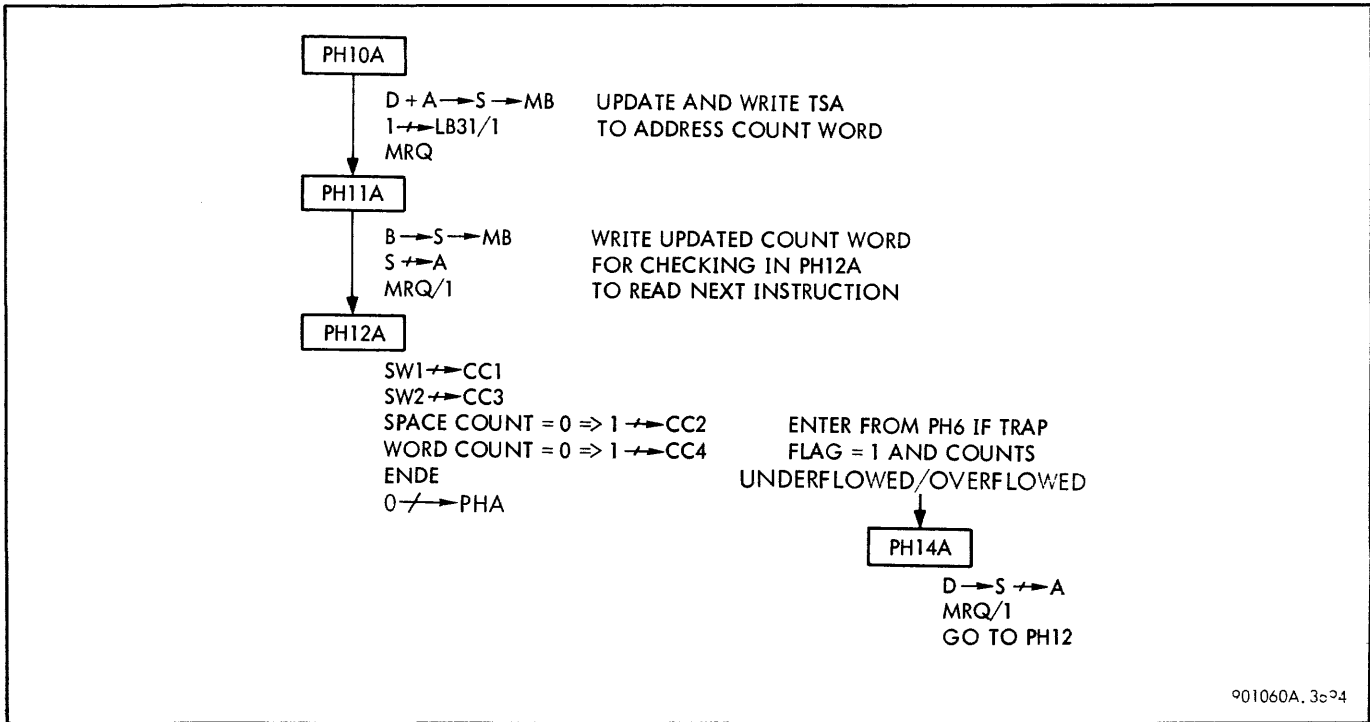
PH10A

$D + A \rightarrow S \rightarrow MB$
$1 \nrightarrow LB31/1$
MRQ

UPDATE AND WRITE TSA TO ADDRESS COUNT WORD

PH11A

$B \rightarrow S \rightarrow MB$
$S \nrightarrow A$
MRQ/1

WRITE UPDATED COUNT WORD
FOR CHECKING IN PH12A
TO READ NEXT INSTRUCTION

PH12A

$SW1 \nrightarrow CC1$
$SW2 \nrightarrow CC3$
SPACE COUNT = 0 $\Rightarrow$ $1 \nrightarrow CC2$
WORD COUNT = 0 $\Rightarrow$ $1 \nrightarrow CC4$
ENDE
$0 \nrightarrow PHA$

ENTER FROM PH6 IF TRAP FLAG = 1 AND COUNTS UNDERFLOWED/OVERFLOWED

PH14A

$D \rightarrow S \nrightarrow A$
MRQ/1
GO TO PH12

901060A. 3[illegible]4